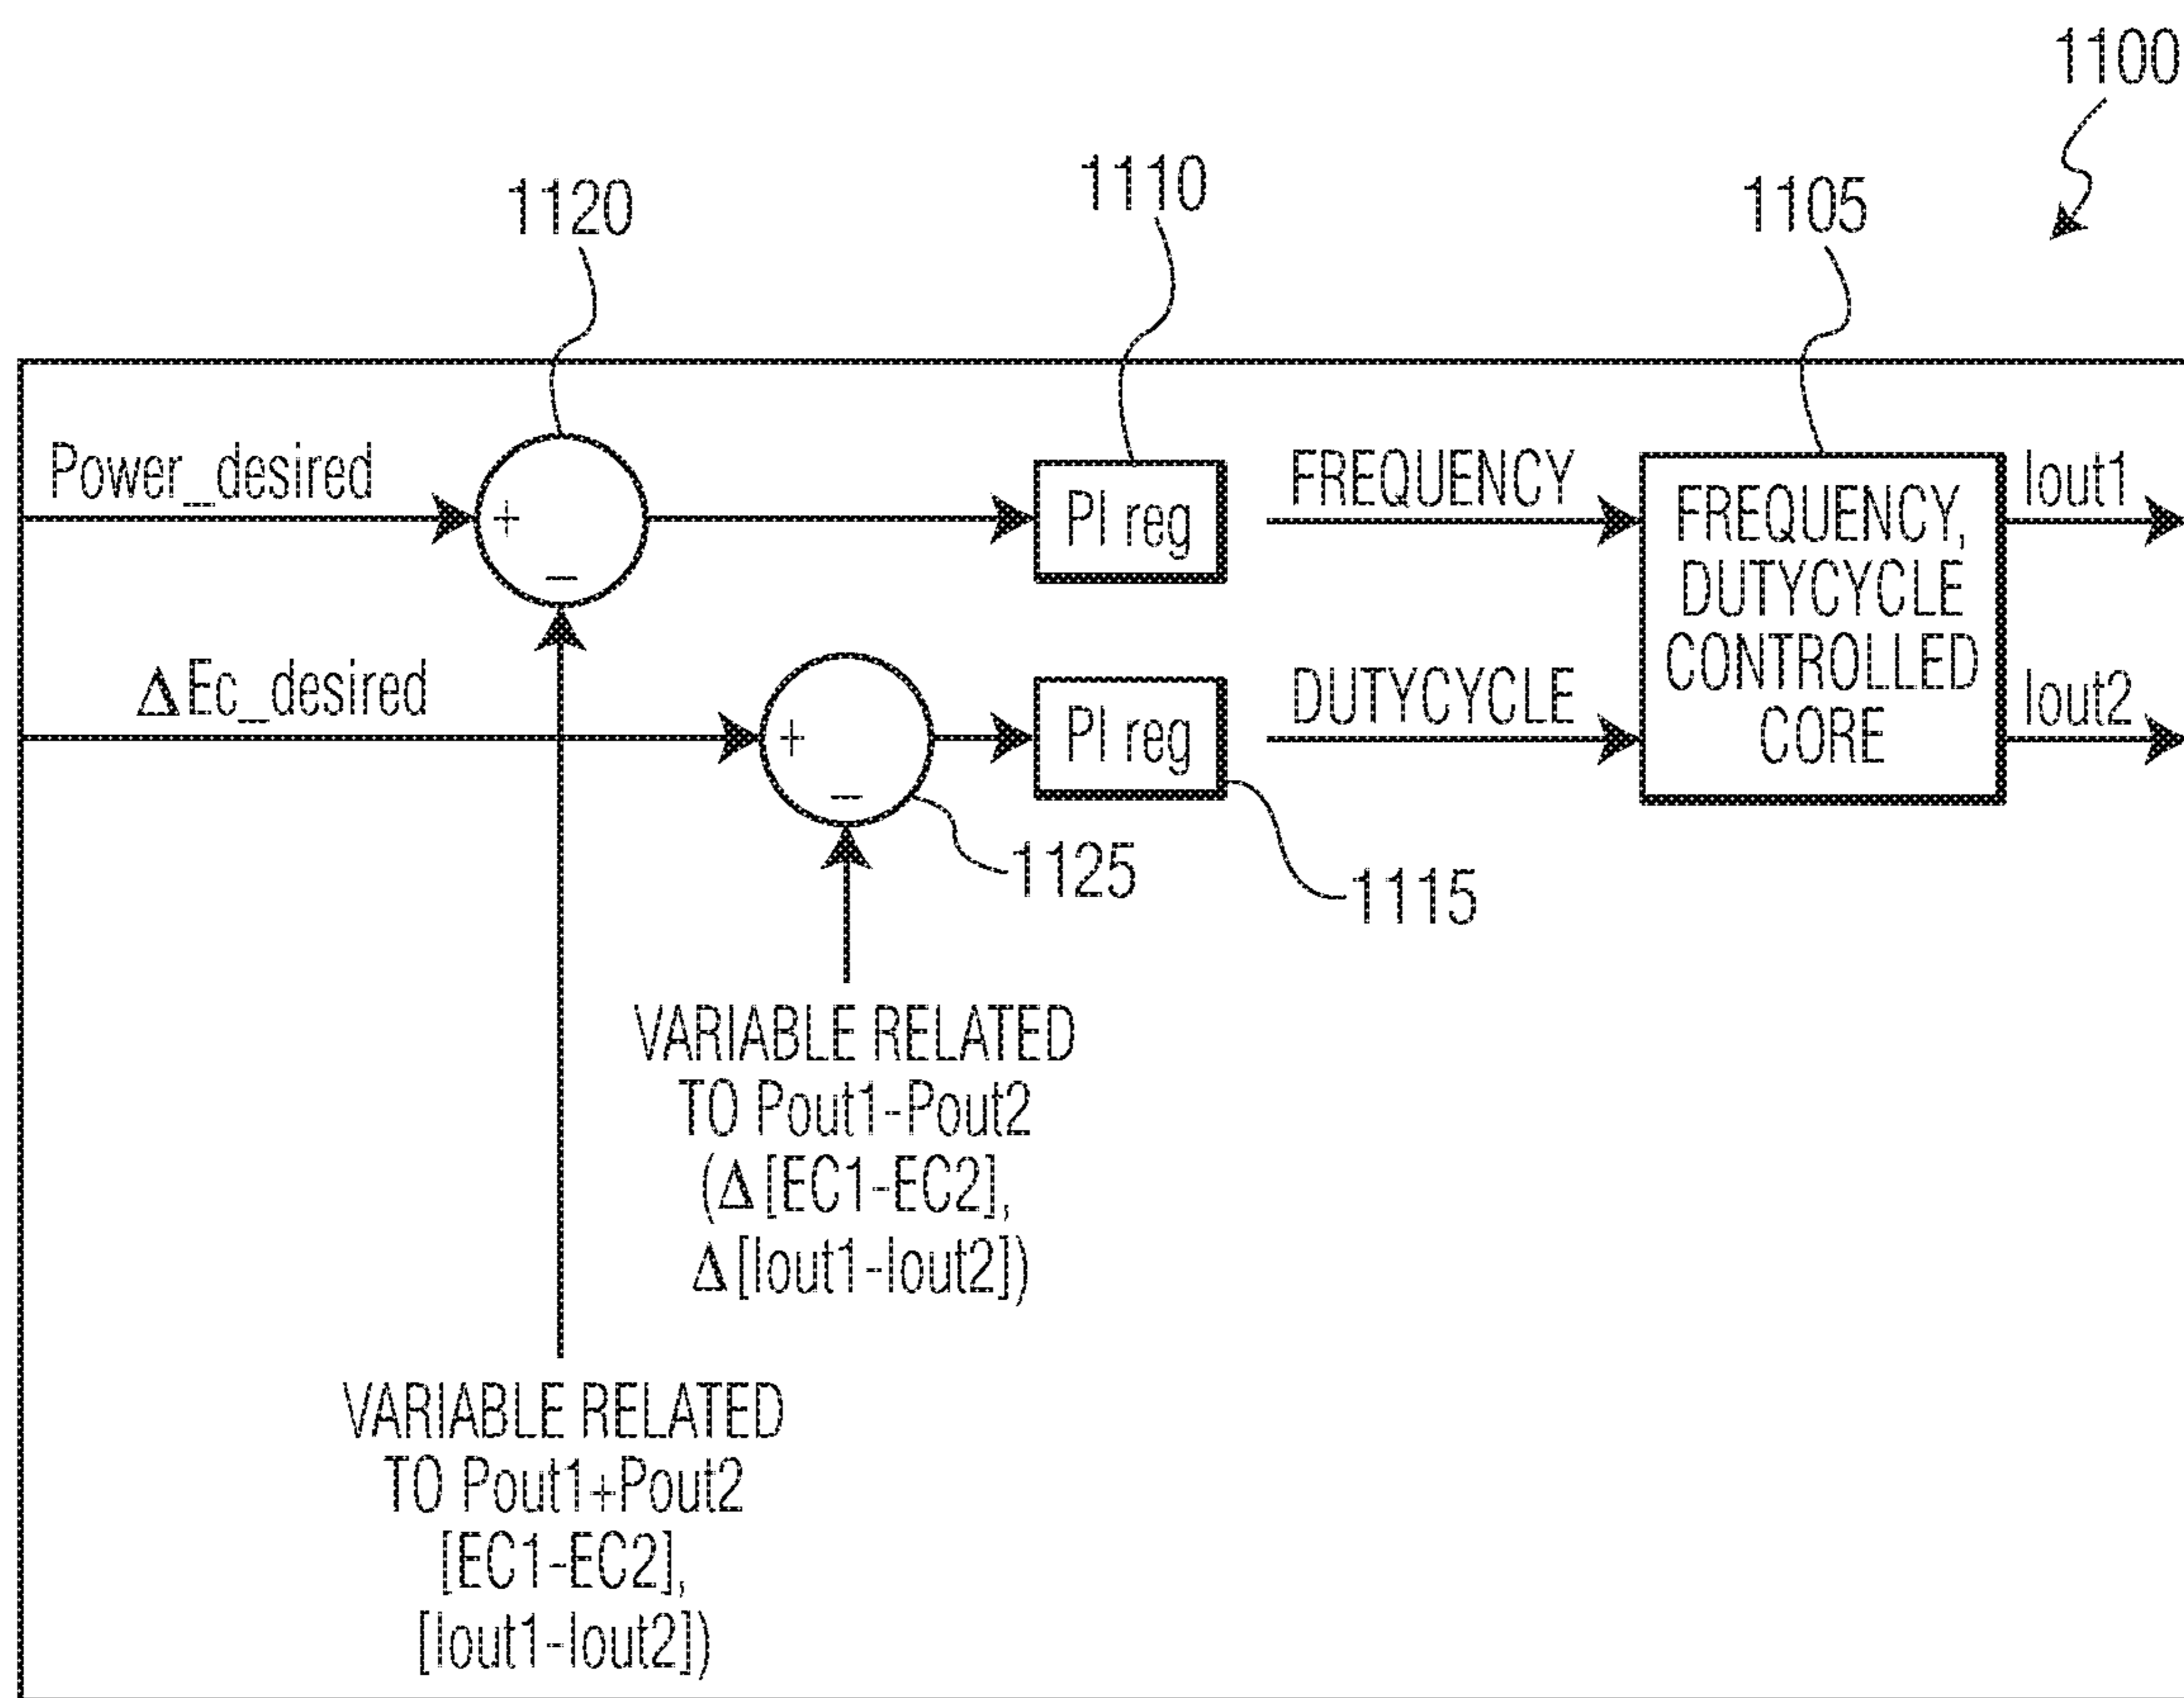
1100

1120

1110

1105

Power_desired

+

–

PI reg

FREQUENCY

FREQUENCY, DUTYCYCLE CONTROLLED CORE

Iout1

ΔEc_desired

+

–

PI reg

DUTYCYCLE

Iout2

1125

1115

VARIABLE RELATED TO Pout1-Pout2 (Δ[EC1-EC2], Δ[Iout1-Iout2])

VARIABLE RELATED TO Pout1+Pout2 [EC1-EC2], [Iout1-Iout2])